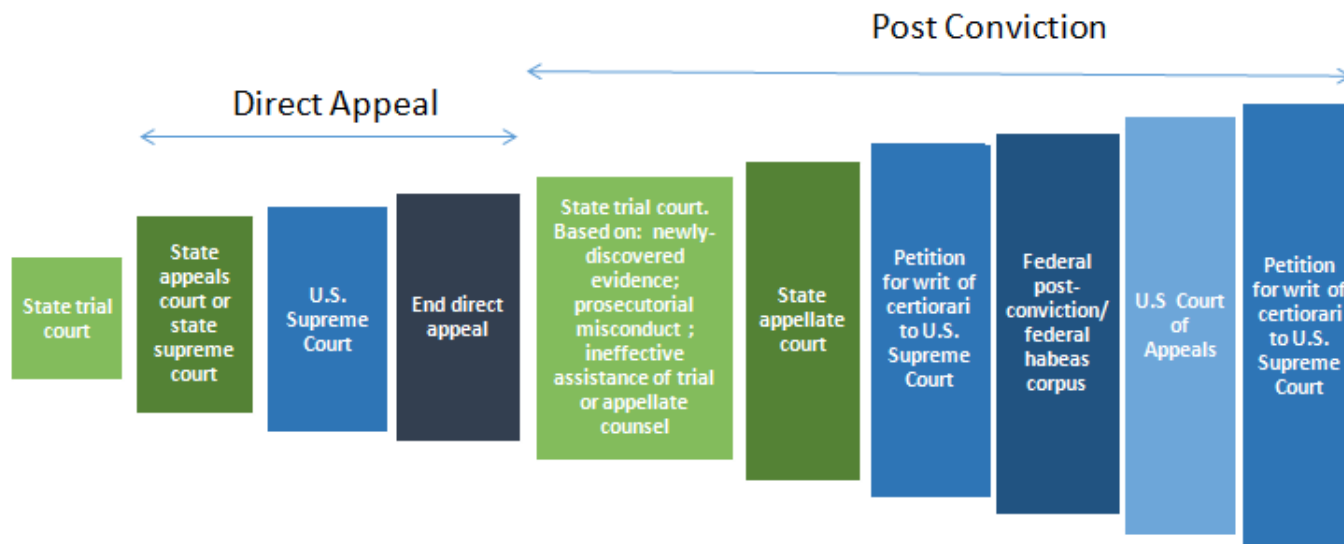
Post Conviction

Direct Appeal

State trial court

State appeals court or state supreme court

U.S. Supreme Court

End direct appeal

State trial court. Based on: newly-discovered evidence; prosecutorial misconduct ; ineffective assistance of trial or appellate counsel

State appellate court

Petition for writ of certiorari to U.S. Supreme Court

Federal post-conviction/ federal habeas corpus

U.S Court of Appeals

Petition for writ of certiorari to U.S. Supreme Court